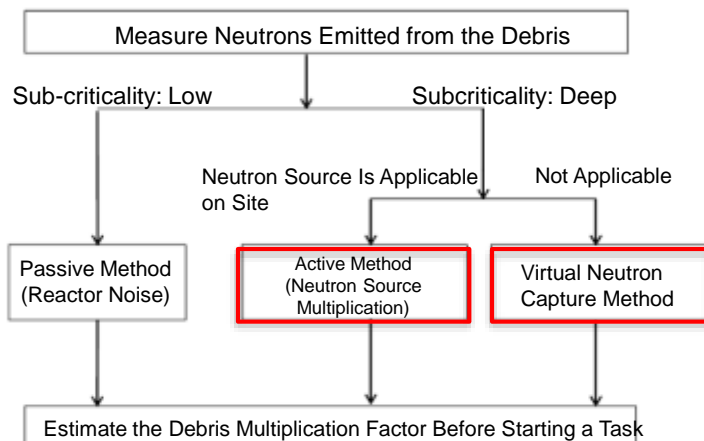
Measure Neutrons Emitted from the Debris

Sub-criticality: Low

Subcriticality: Deep

Neutron Source Is Applicable on Site

Not Applicable

Passive Method (Reactor Noise)

Active Method (Neutron Source Multiplication)

Virtual Neutron Capture Method

Estimate the Debris Multiplication Factor Before Starting a Task